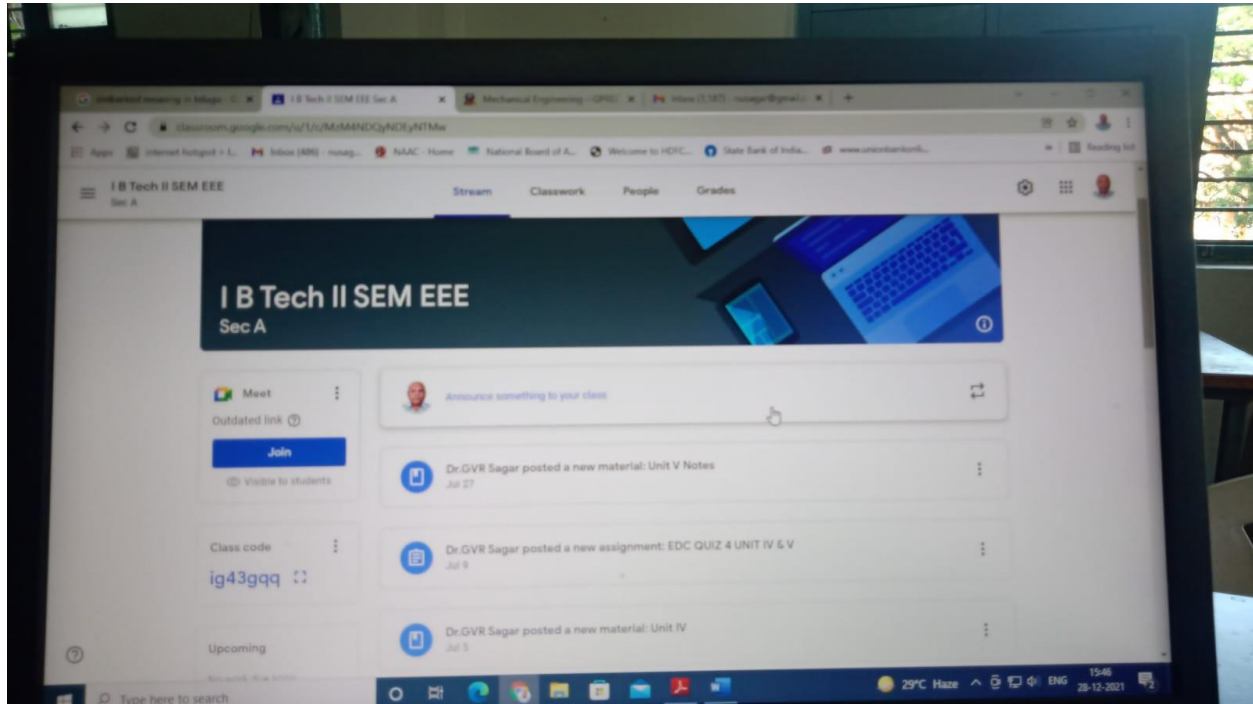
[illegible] | I B Tech II SEM EEE Sec A | Mechanical Engineering - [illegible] | Inbox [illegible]

classroom.google.com/u/1/c/MzM4NDQyNDEyNTMw

Apps | internet hotspot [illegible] | Inbox (486) - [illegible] | NAAC - Home | National Board of A... | Welcome to HDFC... | State Bank of India... | www.unionbankonli... | Reading list

I B Tech II SEM EEE
Sec A

Stream   Classwork   People   Grades

I B Tech II SEM EEE
Sec A

Meet
Outdated link
Join
Visible to students

Announce something to your class

Dr.GVR Sagar posted a new material: Unit V Notes
Jul 27

Class code
ig43gqq

Dr.GVR Sagar posted a new assignment: EDC QUIZ 4 UNIT IV & V
Jul 9

Upcoming

Dr.GVR Sagar posted a new material: Unit IV
Jul 5

Type here to search

29°C Haze   ENG   15:46   28-12-2021